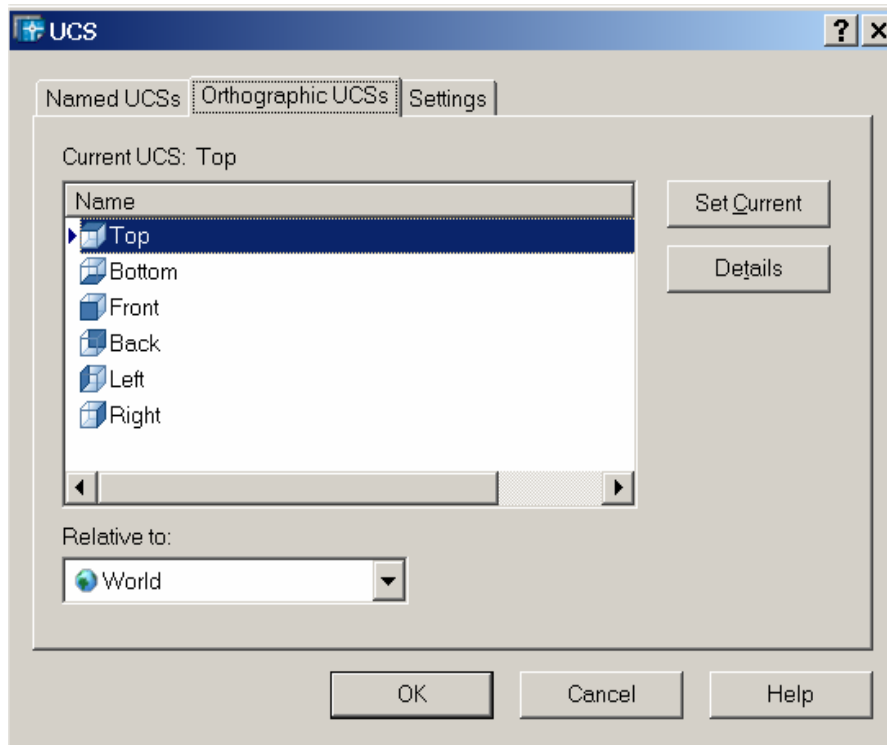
UCS

?

Named UCSs | Orthographic UCSs | Settings

Current UCS: Top

| Name |
|---|
| Top |
| Bottom |
| Front |
| Back |
| Left |
| Right |

Set Current

Details

Relative to:

World

OK

Cancel

Help